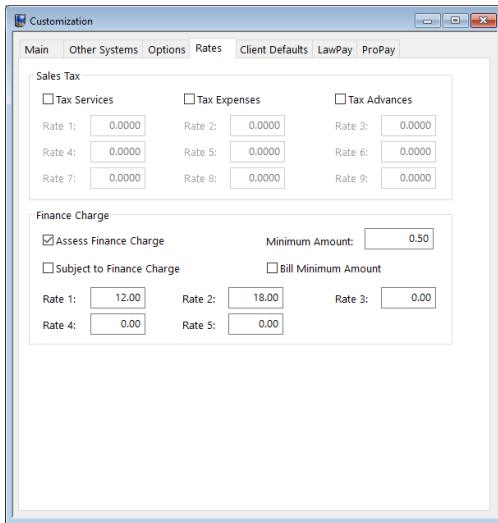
Customization

Main | Other Systems | Options | Rates | Client Defaults | LawPay | ProPay

Sales Tax

☐ Tax Services
☐ Tax Expenses
☐ Tax Advances

Rate 1: 0.0000
Rate 2: 0.0000
Rate 3: 0.0000
Rate 4: 0.0000
Rate 5: 0.0000
Rate 6: 0.0000
Rate 7: 0.0000
Rate 8: 0.0000
Rate 9: 0.0000

Finance Charge

☑ Assess Finance Charge
Minimum Amount: 0.50
☐ Subject to Finance Charge
☐ Bill Minimum Amount

Rate 1: 12.00
Rate 2: 18.00
Rate 3: 0.00
Rate 4: 0.00
Rate 5: 0.00